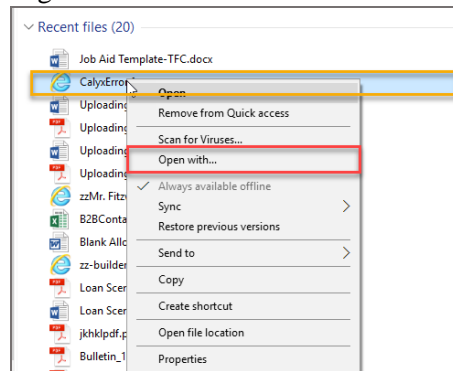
Recent files (20)

Job Aid Template-TFC.docx
CalyxError
Uploading
Uploading
Uploading
Uploading
zzMr. Fitz
B2BConta
Blank Allc
zz-builder
Loan Scer
Loan Scer
jkhklpdf.
Bulletin_1

Open
Remove from Quick access
Scan for Viruses...
Open with...
Always available offline
Sync
Restore previous versions
Send to
Copy
Create shortcut
Open file location
Properties